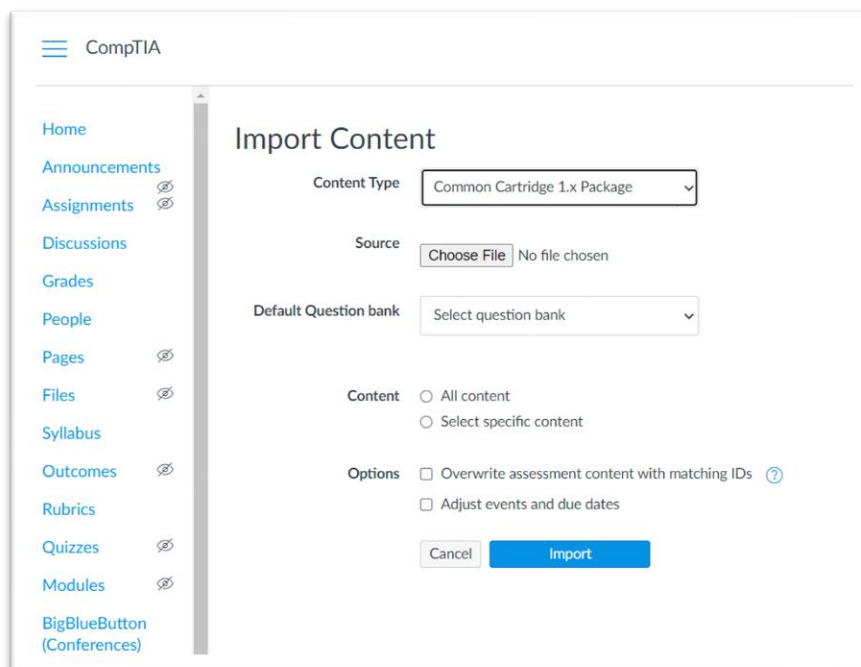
CompTIA

Home
Announcements
Assignments
Discussions
Grades
People
Pages
Files
Syllabus
Outcomes
Rubrics
Quizzes
Modules
BigBlueButton (Conferences)

Import Content

Content Type Common Cartridge 1.x Package

Source Choose File No file chosen

Default Question bank Select question bank

Content ○ All content
○ Select specific content

Options ☐ Overwrite assessment content with matching IDs ?
☐ Adjust events and due dates

Cancel Import